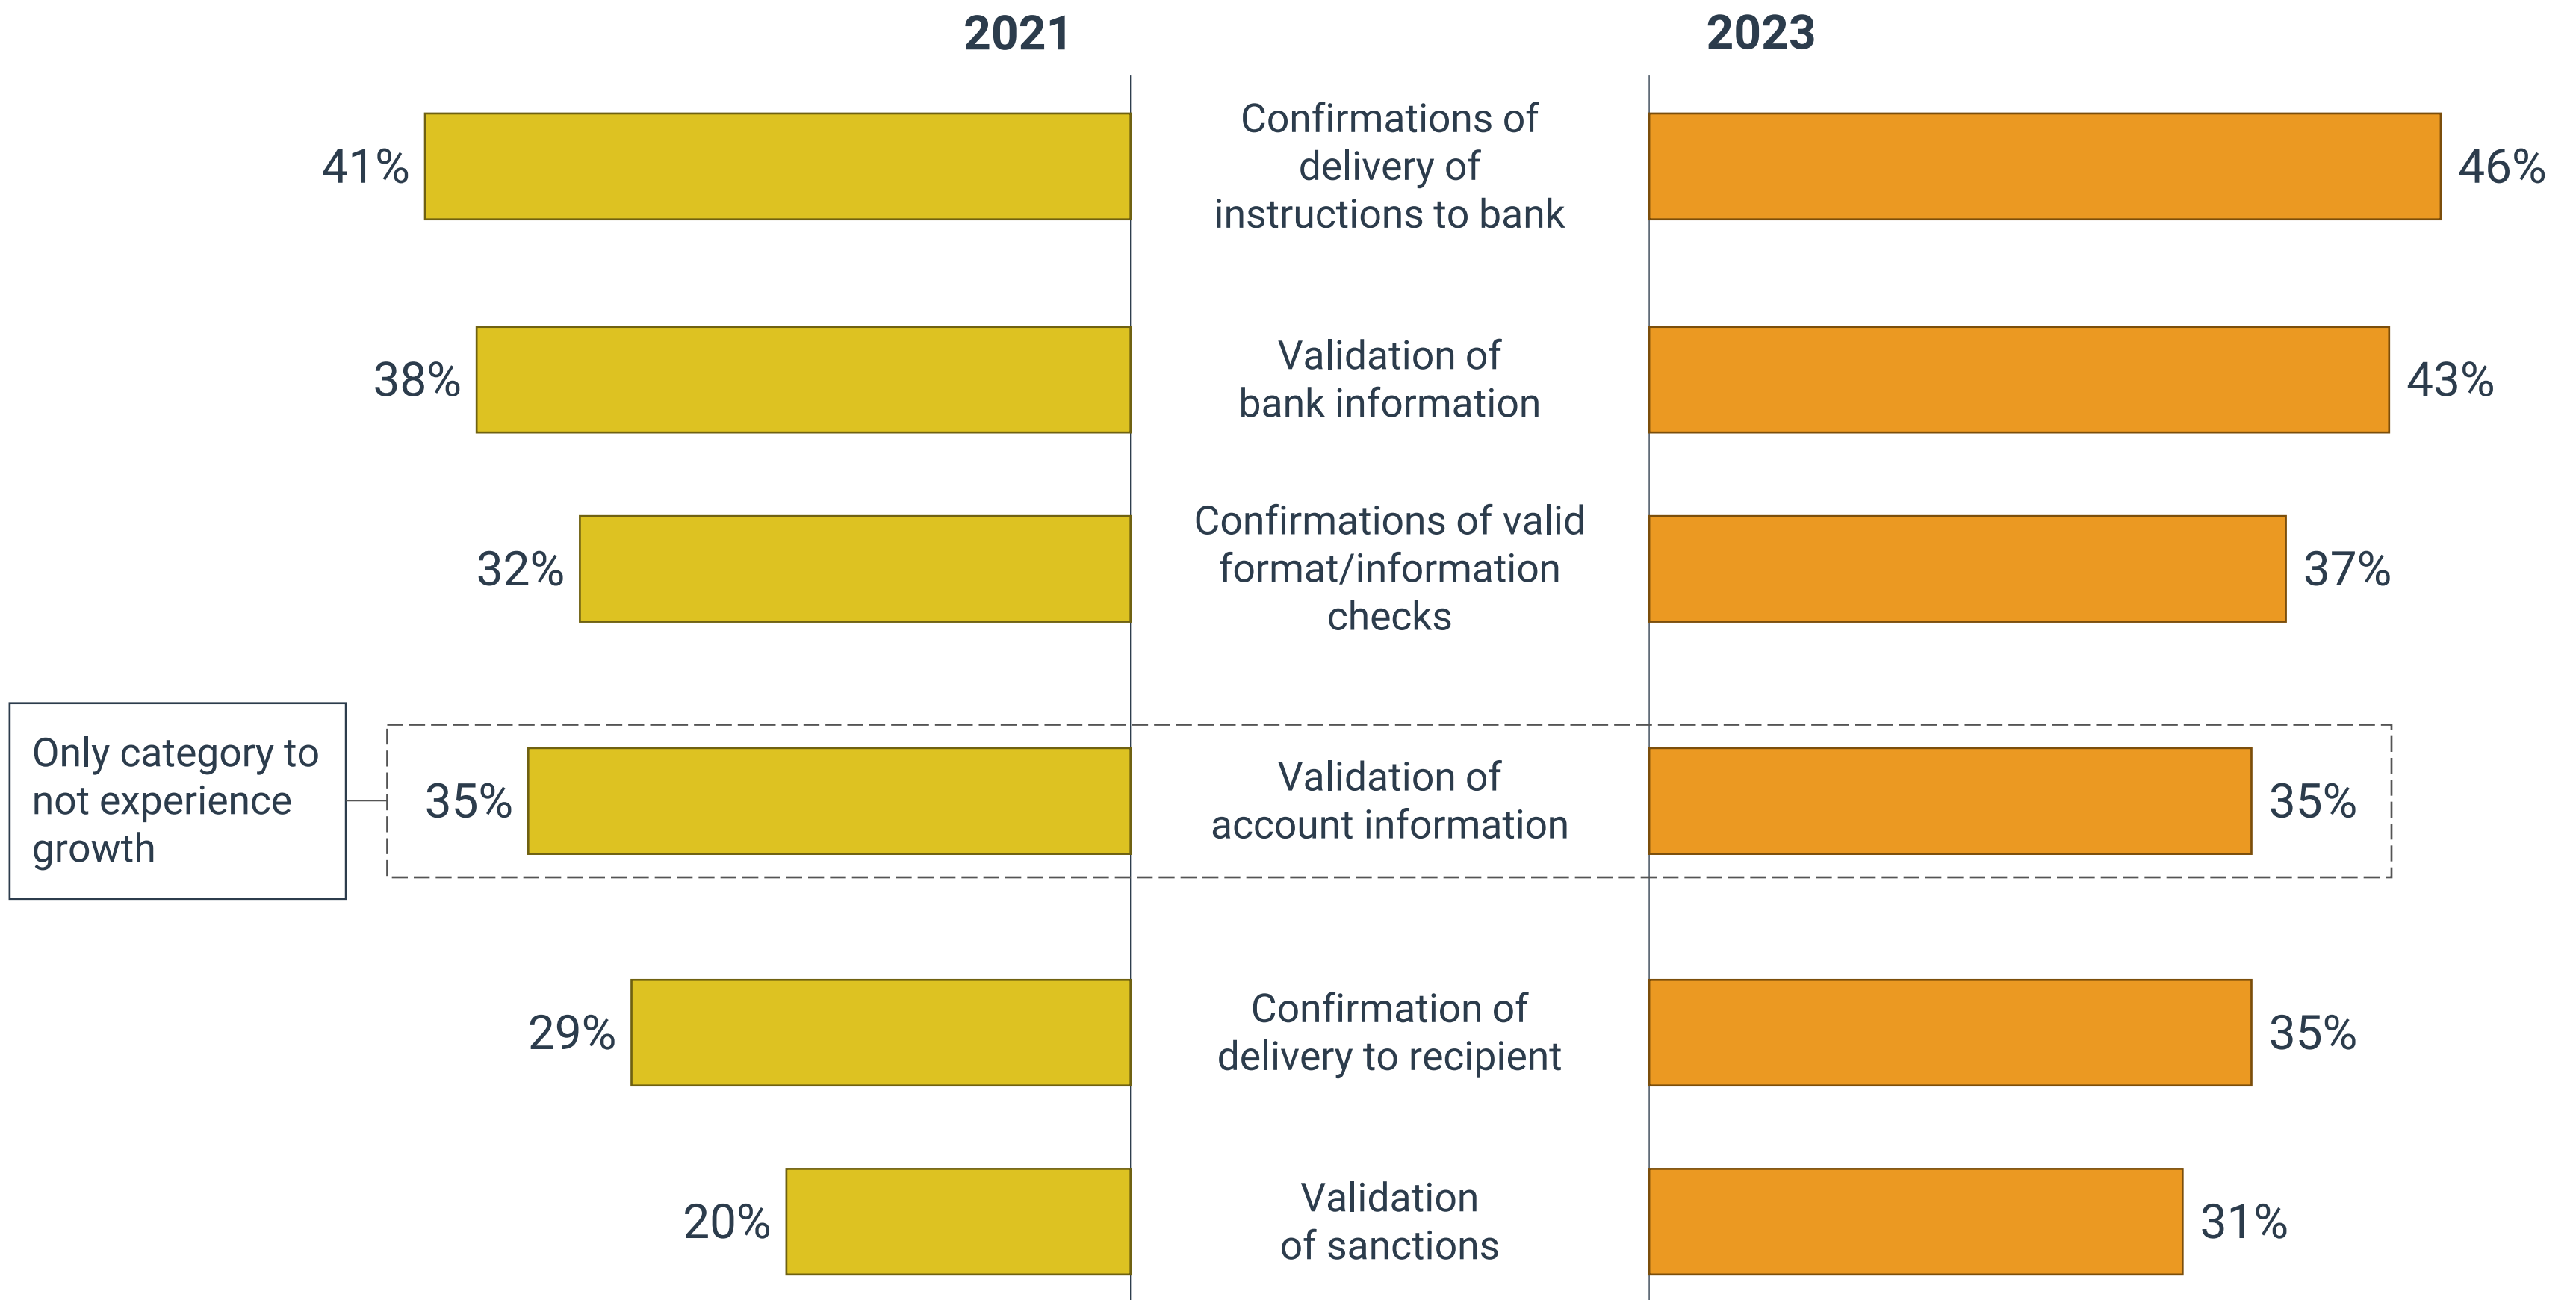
2021

2023

41%

Confirmations of delivery of instructions to bank

46%

38%

Validation of bank information

43%

32%

Confirmations of valid format/information checks

37%

Only category to not experience growth

35%

Validation of account information

35%

29%

Confirmation of delivery to recipient

35%

20%

Validation of sanctions

31%